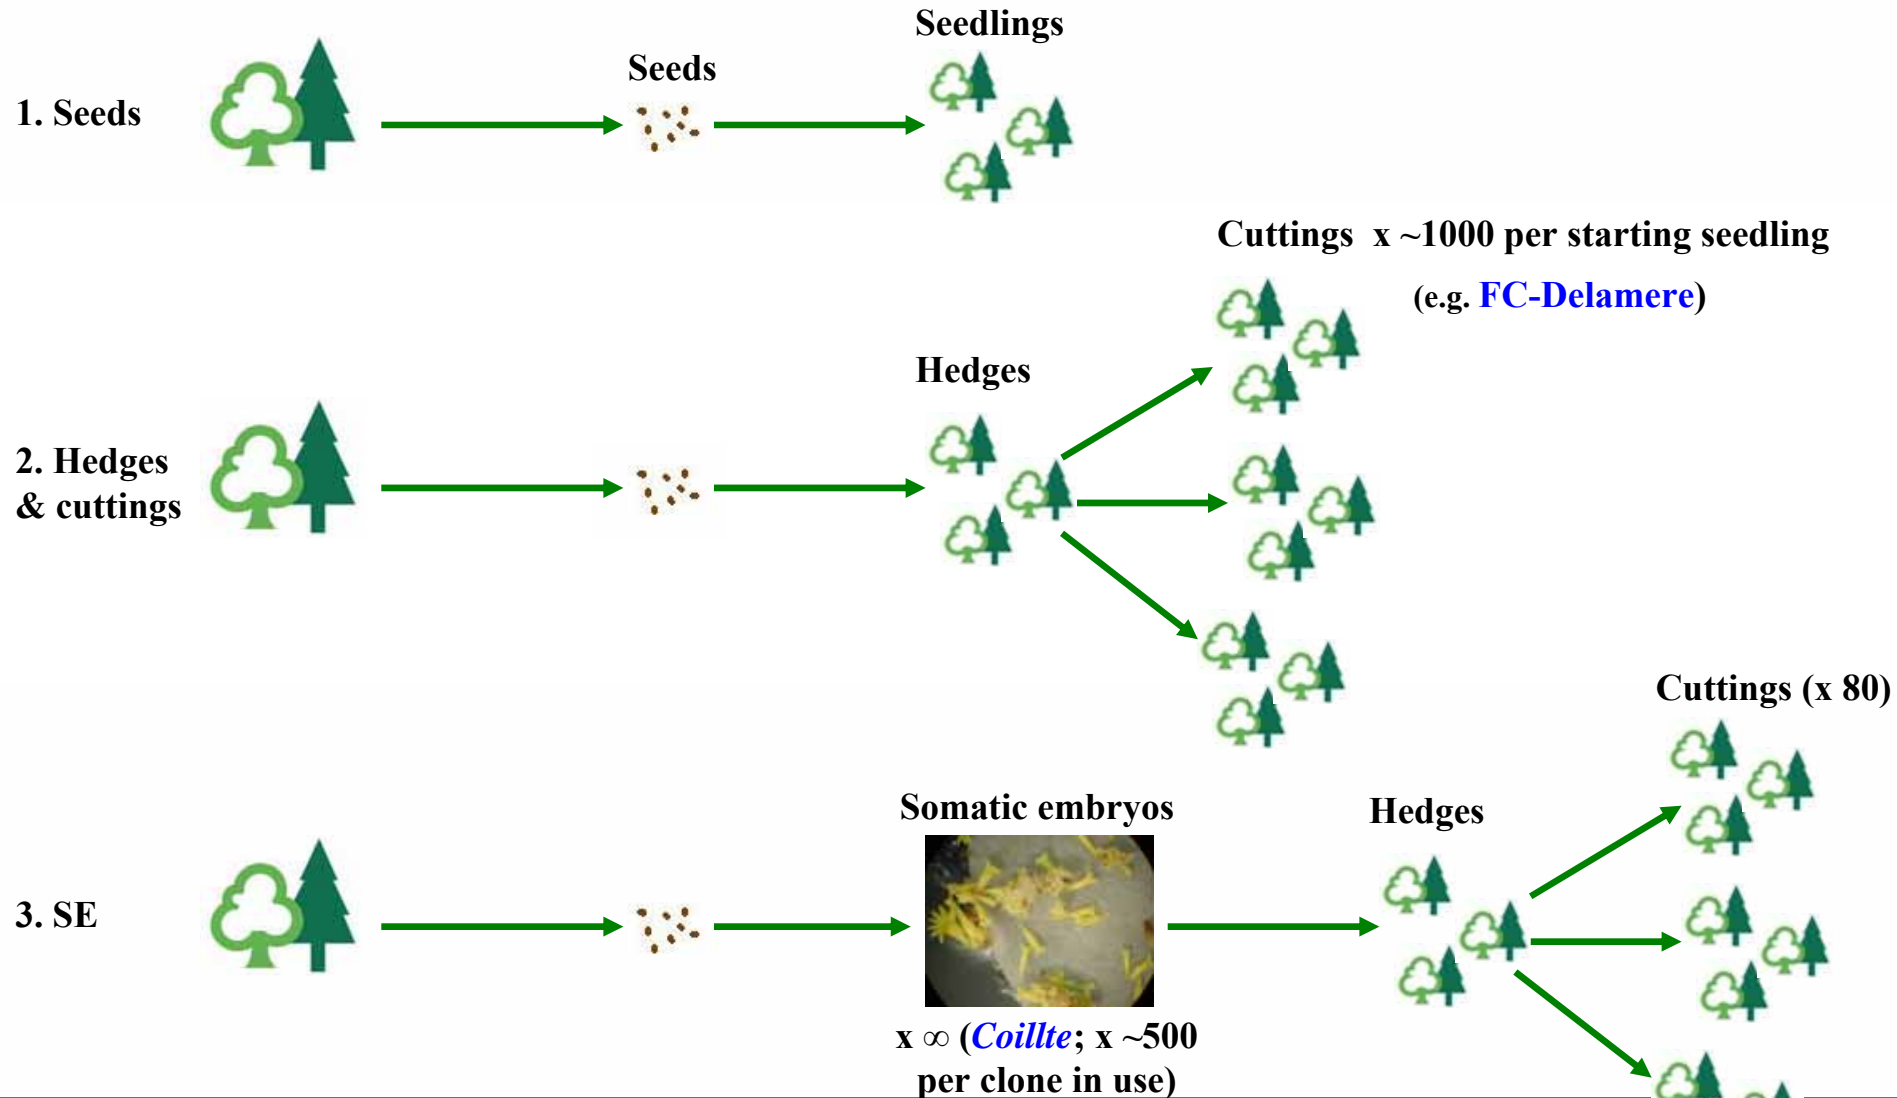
Seedlings

1. Seeds

Seeds

Cuttings x ~1000 per starting seedling

(e.g. FC-Delamere)

Hedges

2. Hedges & cuttings

Cuttings (x 80)

Somatic embryos

Hedges

3. SE

x $\infty$ (Coillte; x ~500 per clone in use)